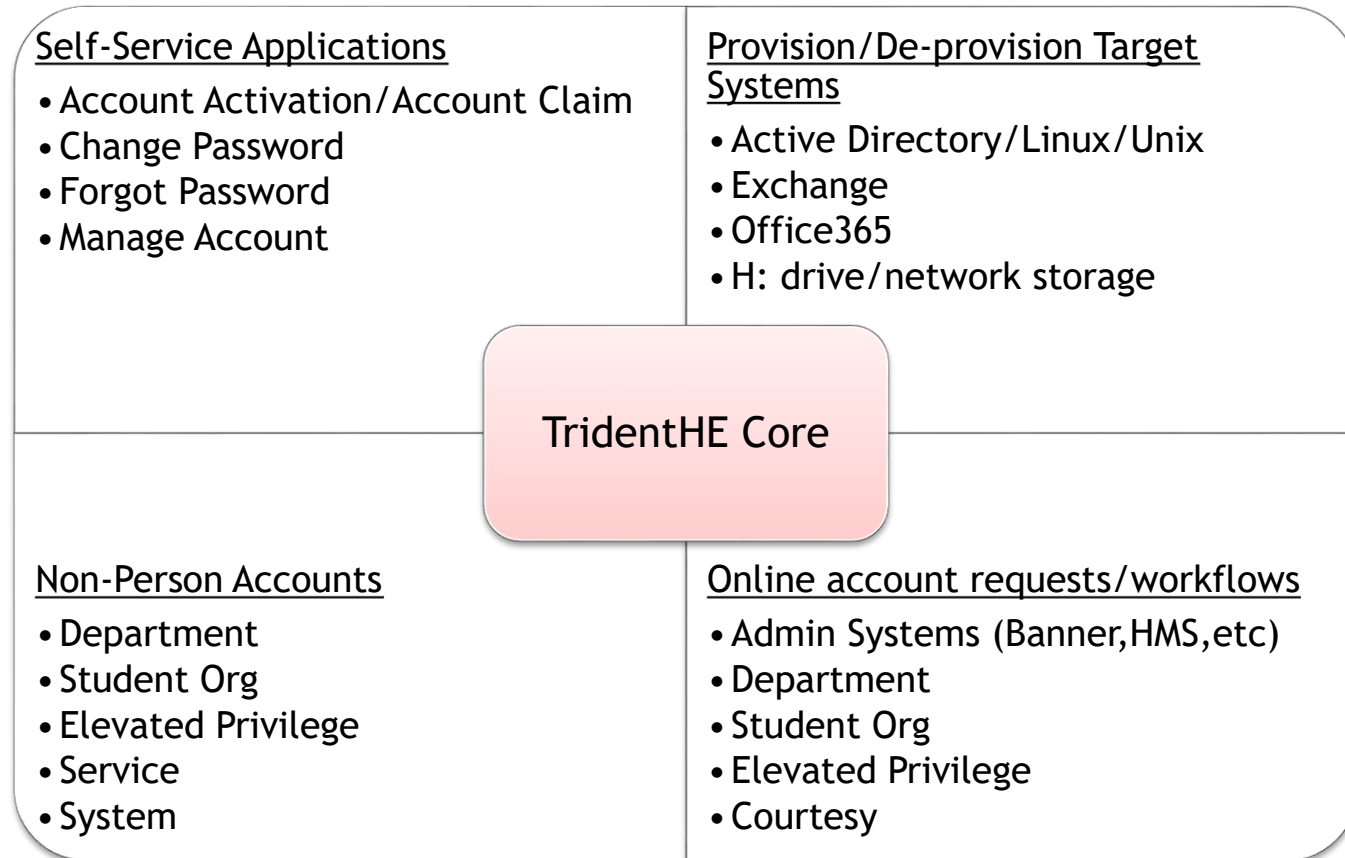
Self-Service Applications

- Account Activation/Account Claim
- Change Password
- Forgot Password
- Manage Account

Provision/De-provision Target Systems

- Active Directory/Linux/Unix
- Exchange
- Office365
- H: drive/network storage

TridentHE Core

Non-Person Accounts

- Department
- Student Org
- Elevated Privilege
- Service
- System

Online account requests/workflows

- Admin Systems (Banner,HMS,etc)
- Department
- Student Org
- Elevated Privilege
- Courtesy